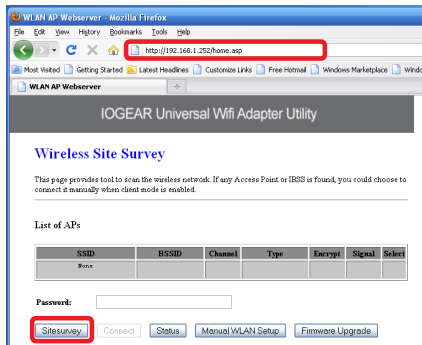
WLAN AP Webserver - Mozilla Firefox

File Edit View History Bookmarks Tools Help

http://192.168.1.252/home.asp

Most Visited Getting Started Latest Headlines Customize Links Free Hotmail Windows Marketplace Windo

WLAN AP Webserver +

IOGEAR Universal Wifi Adapter Utility

Wireless Site Survey

This page provides tool to scan the wireless network. If any Access Point or IBSS is found, you could choose to connect it manually when client mode is enabled.

List of APs

| SSID | BSSID | Channel | Type | Encrypt | Signal | Select |
|---|---|---|---|---|---|---|
| None | | | | | | |

Password:

Sitesurvey Connect Status Manual WLAN Setup Firmware Upgrade